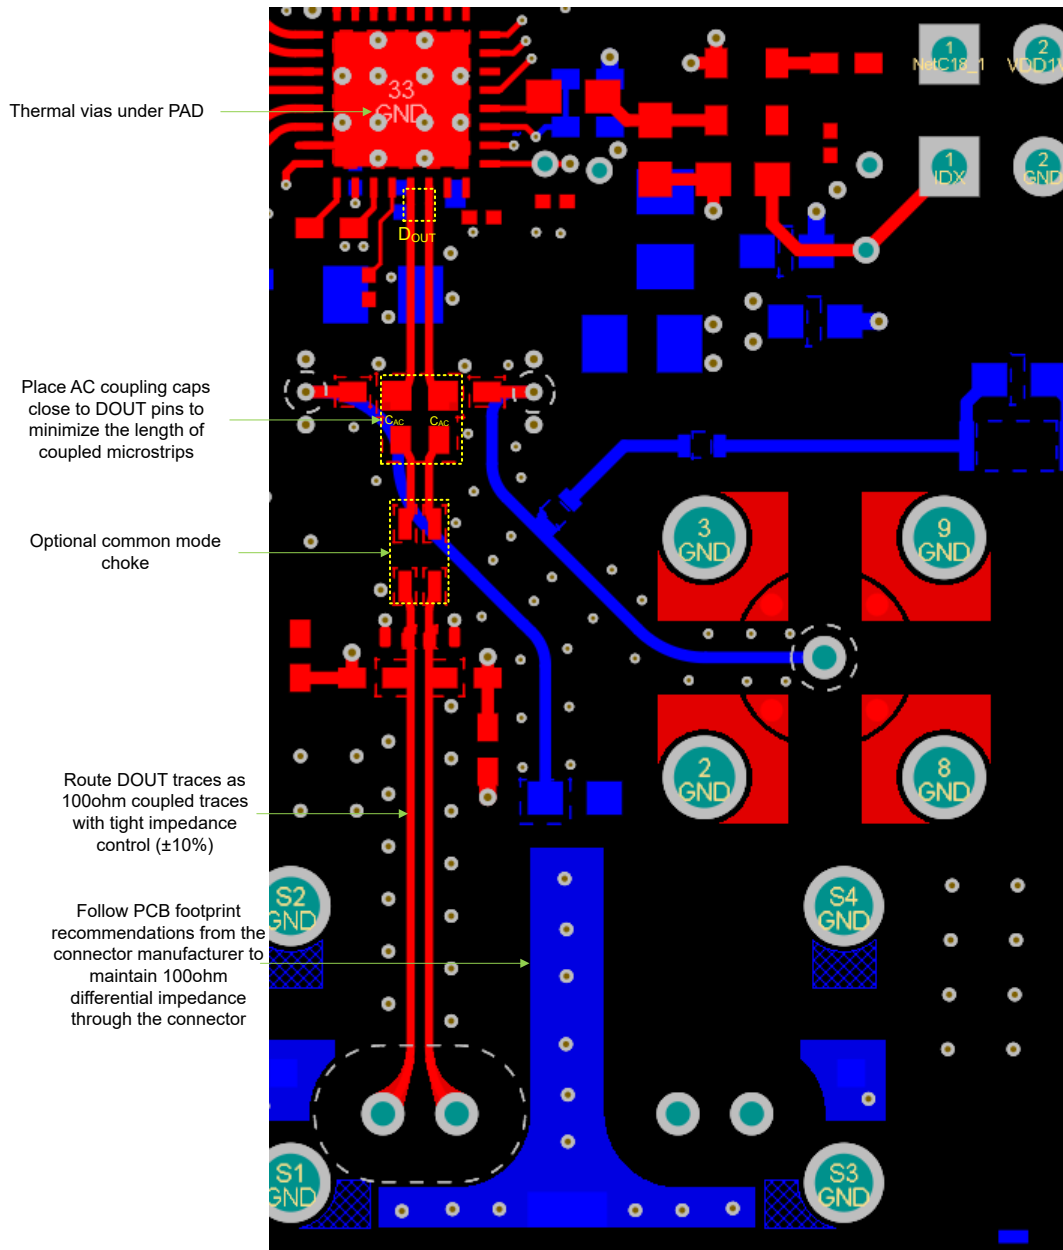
Thermal vias under PAD

33
GND

$D_{OUT}$

1
NetC18_1

2
VDD1V

1
IDX

2
GND

Place AC coupling caps close to DOUT pins to minimize the length of coupled microstrips

$C_{AC}$ $C_{AC}$

Optional common mode choke

3
GND

9
GND

2
GND

8
GND

Route DOUT traces as 100ohm coupled traces with tight impedance control (±10%)

Follow PCB footprint recommendations from the connector manufacturer to maintain 100ohm differential impedance through the connector

S2
GND

S4
GND

S1
GND

S3
GND